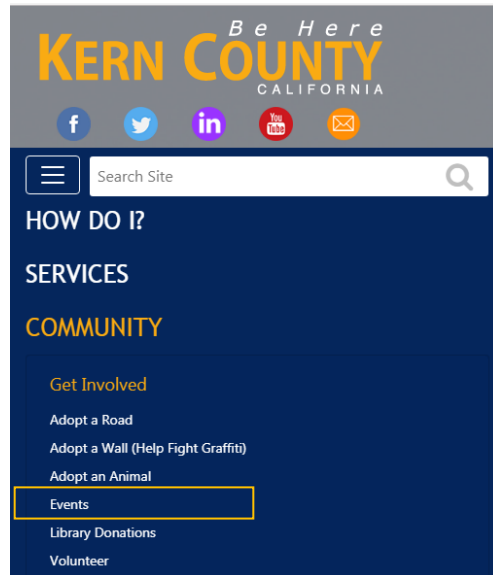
Be Here
KERN COUNTY
CALIFORNIA

f in You Tube

Search Site

HOW DO I?

SERVICES

COMMUNITY

Get Involved

Adopt a Road

Adopt a Wall (Help Fight Graffiti)

Adopt an Animal

Events

Library Donations

Volunteer